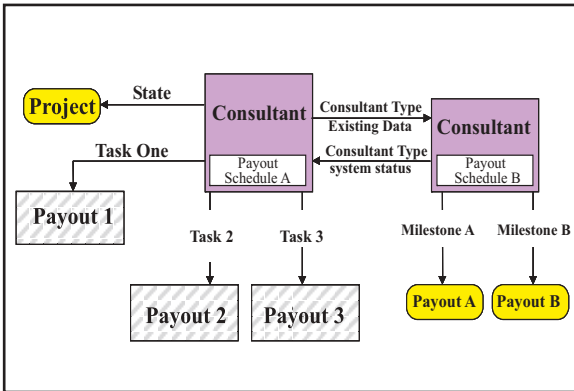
Project

State

Consultant

Payout Schedule A

Consultant Type Existing Data

Consultant Type system status

Consultant

Payout Schedule B

Task One

Payout 1

Task 2

Task 3

Milestone A

Milestone B

Payout 2

Payout 3

Payout A

Payout B